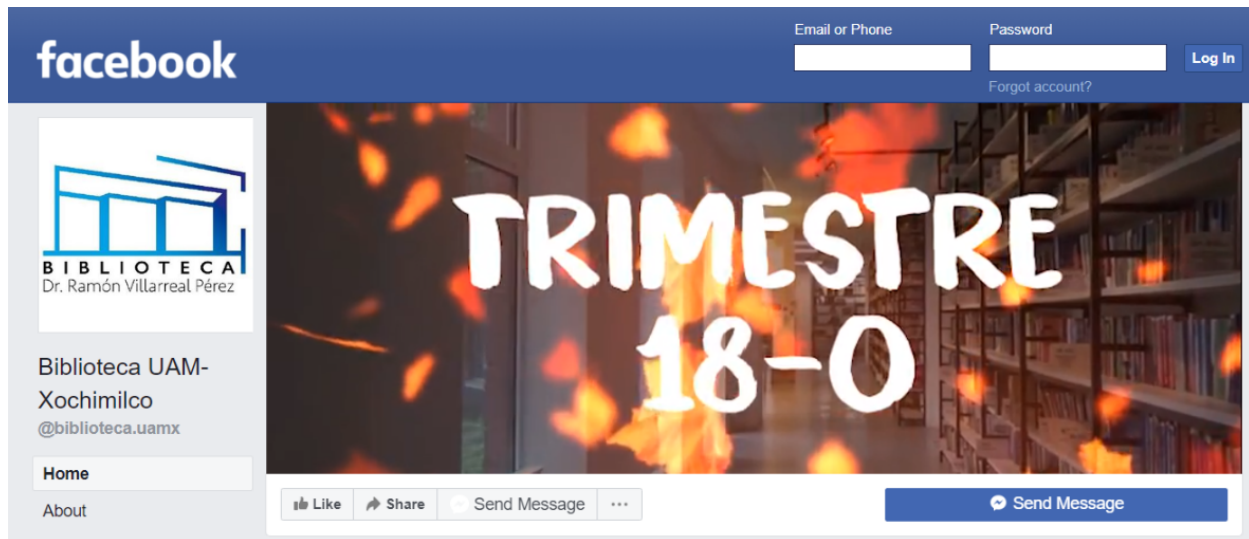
facebook

Email or Phone

Password

Log In

Forgot account?

BIBLIOTECA
Dr. Ramón Villarreal Pérez

Biblioteca UAM-Xochimilco
@biblioteca.uamx

Home

About

TRIMESTRE 18-O

Like

Share

Send Message

···

Send Message